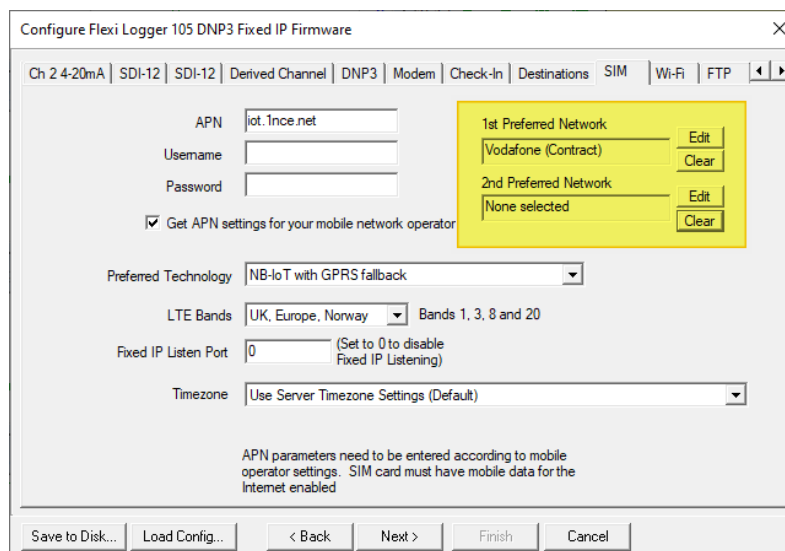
Configure Flexi Logger 105 DNP3 Fixed IP Firmware

×

Ch 2 4-20mA | SDI-12 | SDI-12 | Derived Channel | DNP3 | Modem | Check-In | Destinations | SIM | Wi-Fi | FTP

APN iot.1nce.net

Username

Password

☑ Get APN settings for your mobile network operator

1st Preferred Network
Vodafone (Contract)
Edit
Clear

2nd Preferred Network
None selected
Edit
Clear

Preferred Technology NB-IoT with GPRS fallback

LTE Bands UK, Europe, Norway Bands 1, 3, 8 and 20

Fixed IP Listen Port 0 (Set to 0 to disable Fixed IP Listening)

Timezone Use Server Timezone Settings (Default)

APN parameters need to be entered according to mobile operator settings. SIM card must have mobile data for the Internet enabled

Save to Disk... | Load Config... | < Back | Next > | Finish | Cancel